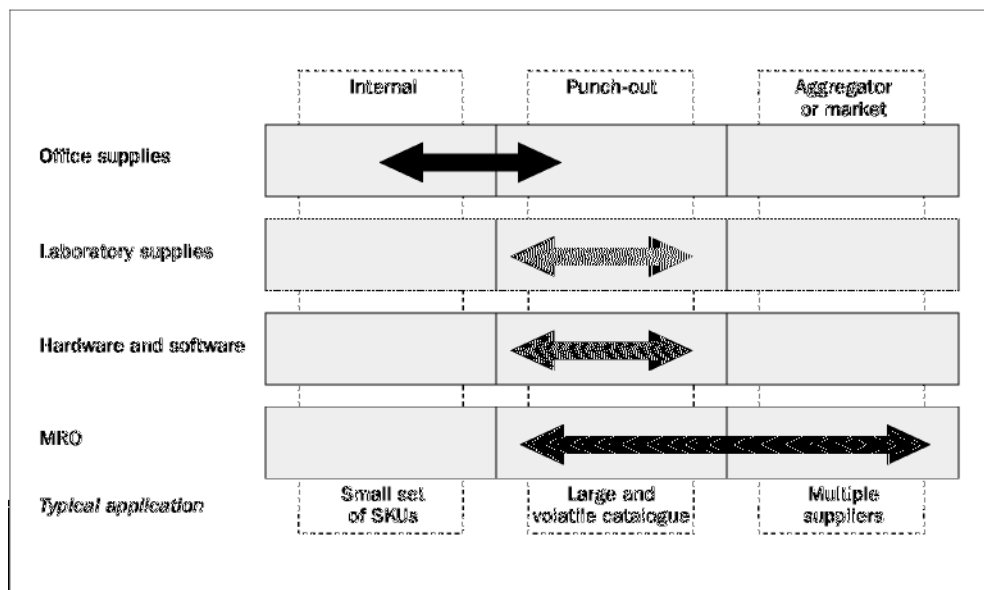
| | Internal | Punch-out | Aggregator or market |
|---|---|---|---|
| Office supplies | | | |
| Laboratory supplies | | | |
| Hardware and software | | | |
| MRO | | | |
| *Typical application* | Small set of SKUs | Large and volatile catalogue | Multiple suppliers |